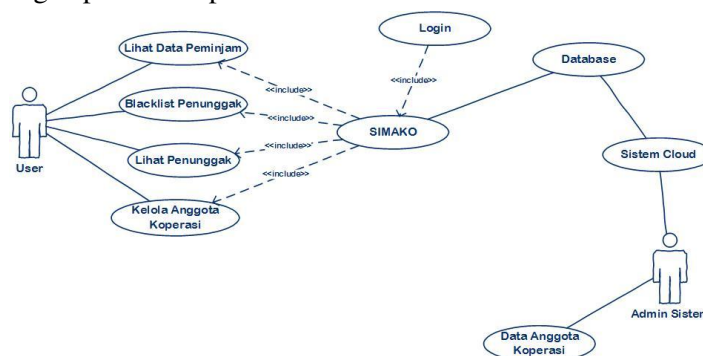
Lihat Data Peminjam

Login

<<include>>

Database

<<include>>

Blacklist Penunggak

<<include>>

SIMAKO

User

Lihat Penunggak

<<include>>

Sistem Cloud

<<include>>

Kelola Anggota Koperasi

Admin Sister

Data Anggota Koperasi